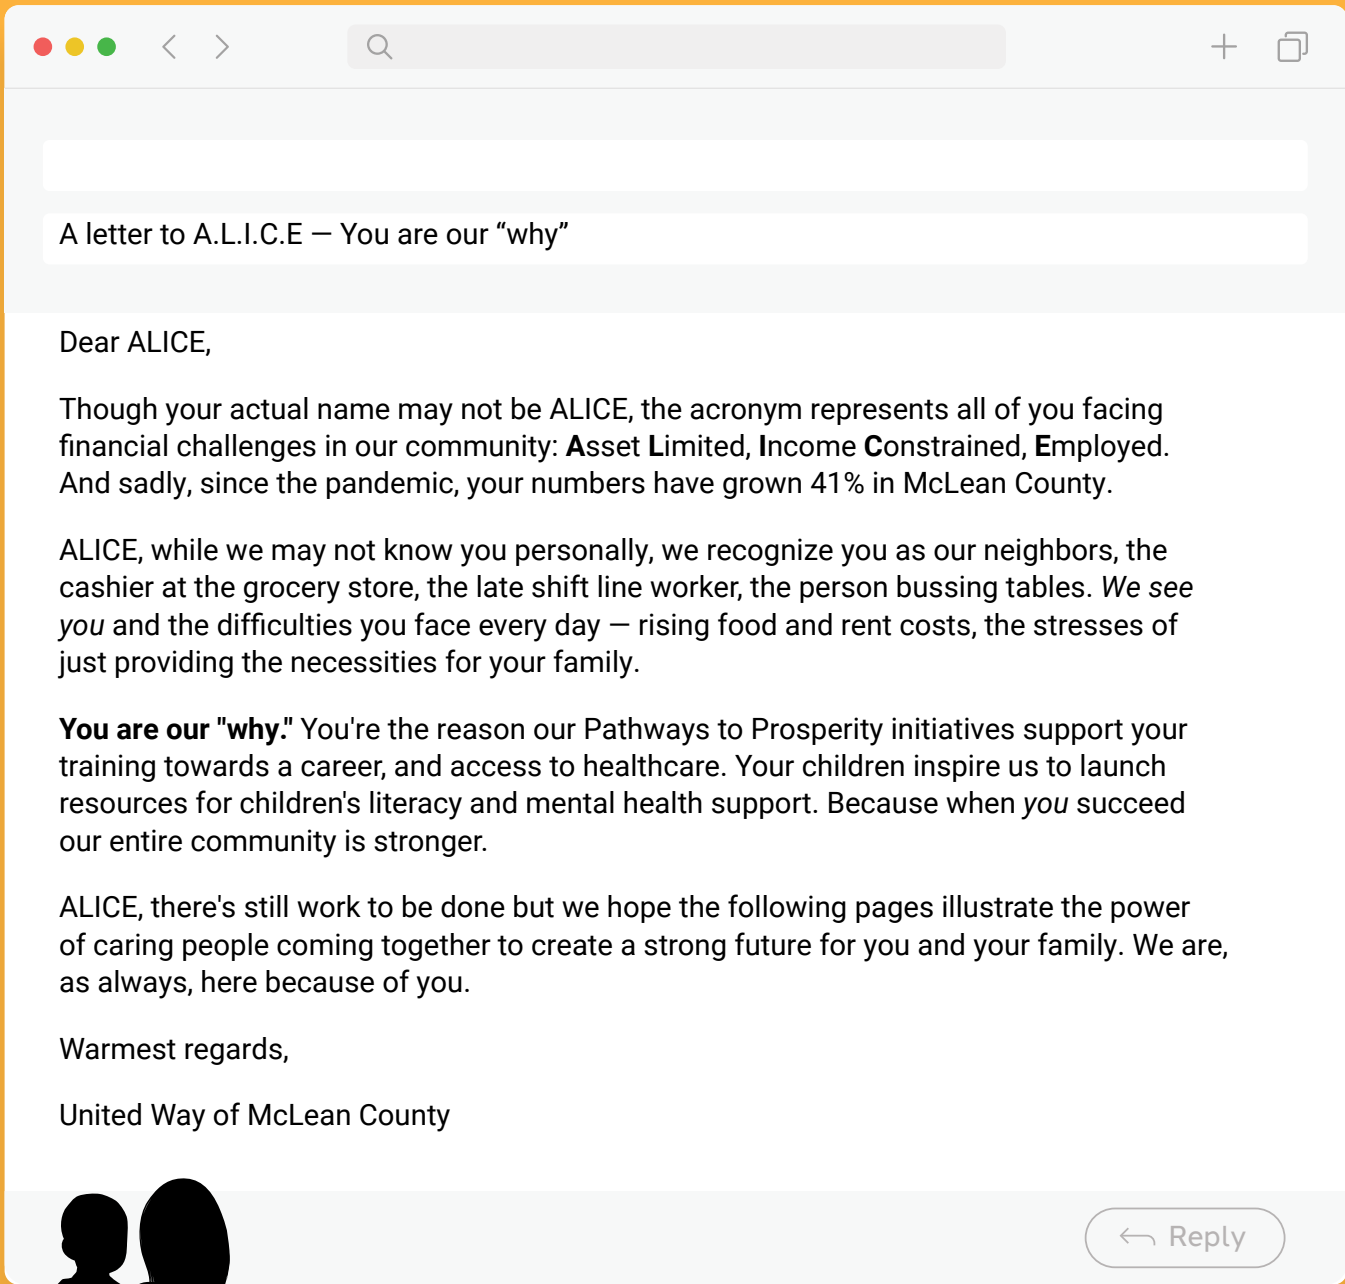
A letter to A.L.I.C.E — You are our “why”

Dear ALICE,

Though your actual name may not be ALICE, the acronym represents all of you facing financial challenges in our community: **A**sset **L**imited, **I**ncome **C**onstrained, **E**mployed. And sadly, since the pandemic, your numbers have grown 41% in McLean County.

ALICE, while we may not know you personally, we recognize you as our neighbors, the cashier at the grocery store, the late shift line worker, the person bussing tables. *We see you* and the difficulties you face every day — rising food and rent costs, the stresses of just providing the necessities for your family.

**You are our "why."** You're the reason our Pathways to Prosperity initiatives support your training towards a career, and access to healthcare. Your children inspire us to launch resources for children's literacy and mental health support. Because when *you* succeed our entire community is stronger.

ALICE, there's still work to be done but we hope the following pages illustrate the power of caring people coming together to create a strong future for you and your family. We are, as always, here because of you.

Warmest regards,

United Way of McLean County

Reply